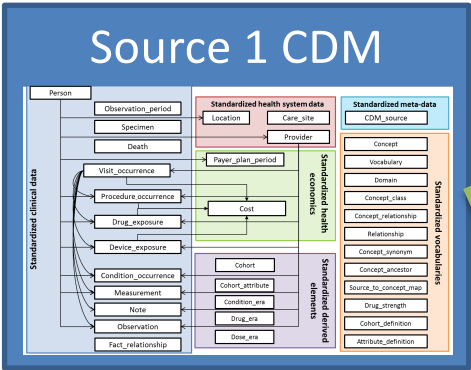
Source 1 CDM

Standardized clinical data

Person

Observation_period

Specimen

Death

Visit_occurrence

Procedure_occurrence

Drug_exposure

Device_exposure

Condition_occurrence

Measurement

Note

Observation

Fact_relationship

Standardized health system data

Location

Care_site

Provider

Standardized health economics

Payer_plan_period

Cost

Standardized derived elements

Cohort

Cohort_attribute

Condition_era

Drug_era

Dose_era

Standardized meta-data

CDM_source

Standardized vocabularies

Concept

Vocabulary

Domain

Concept_class

Concept_relationship

Relationship

Concept_synonym

Concept_ancestor

Source_to_concept_map

Drug_strength

Cohort_definition

Attribute_definition